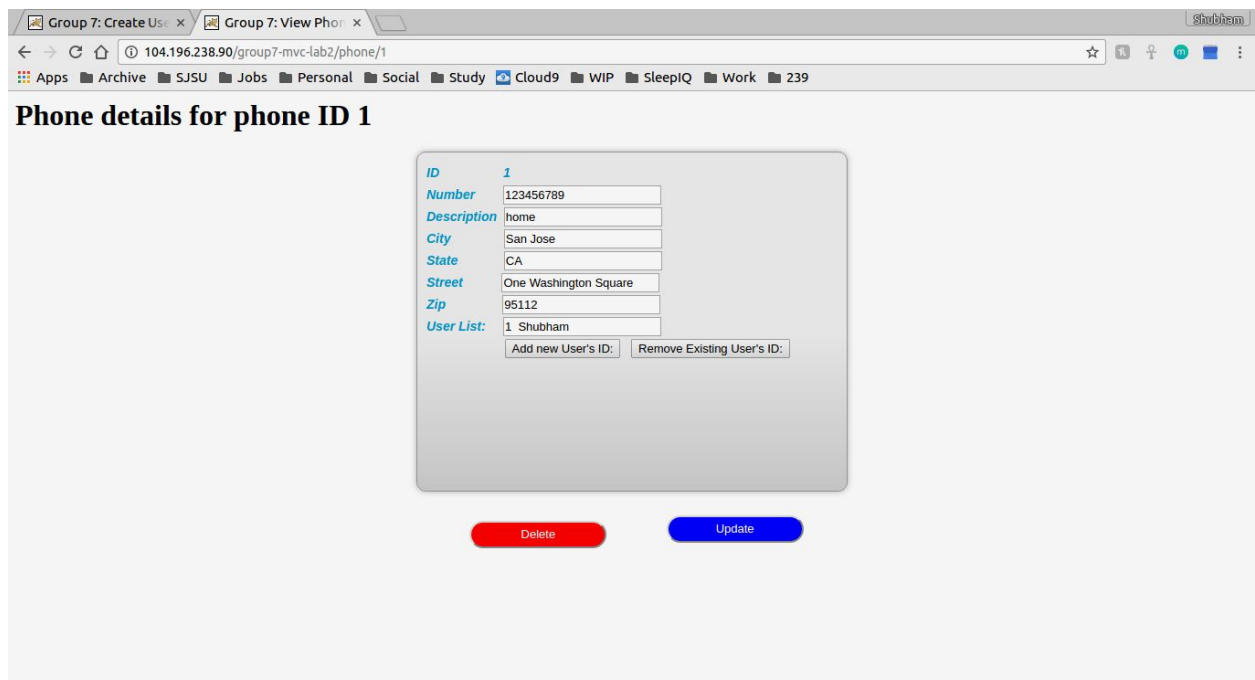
Group 7: Create Use ×
Group 7: View Phon ×
Shubham
104.196.238.90/group7-mvc-lab2/phone/1
Apps Archive SJSU Jobs Personal Social Study Cloud9 WIP SleepIQ Work 239

Phone details for phone ID 1

| | |
|---|---|
| ID | 1 |
| Number | 123456789 |
| Description | home |
| City | San Jose |
| State | CA |
| Street | One Washington Square |
| Zip | 95112 |
| User List: | 1 Shubham |

Add new User's ID: Remove Existing User's ID:

Delete Update